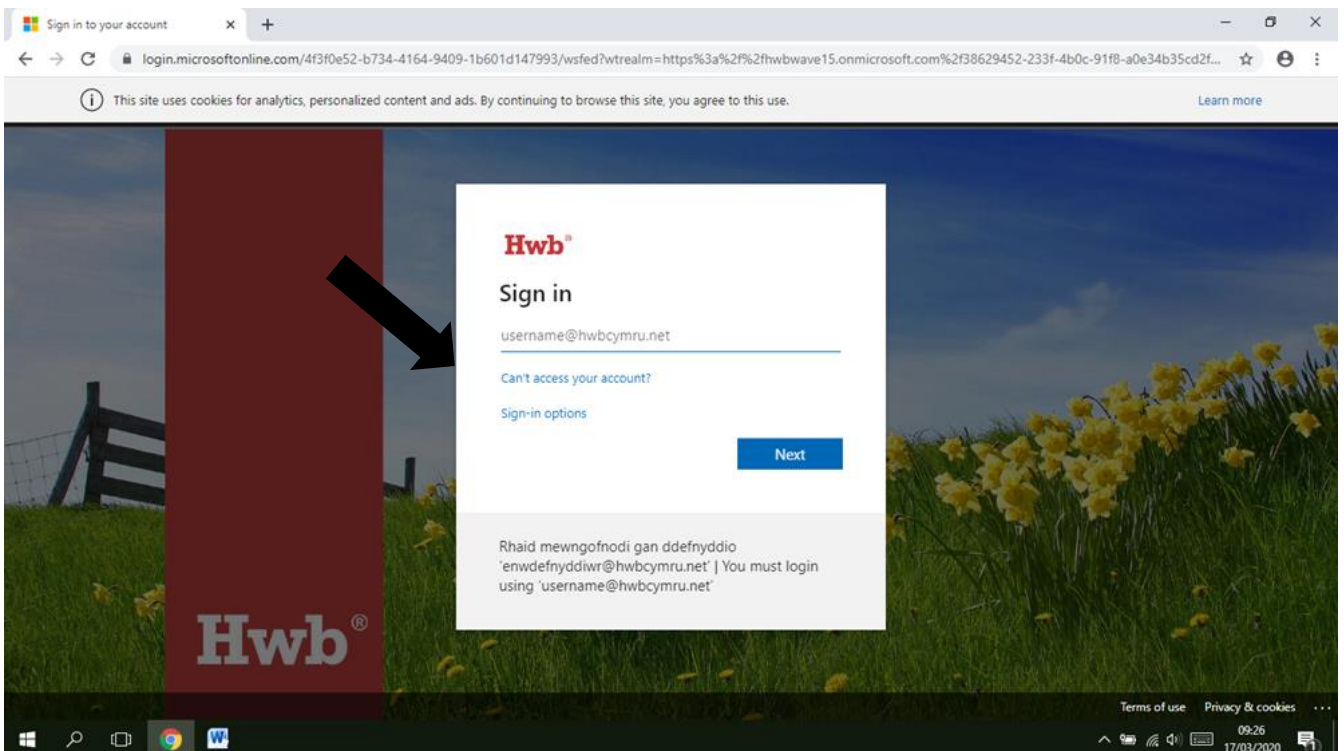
Sign in to your account

login.microsoftonline.com/4f3f0e52-b734-4164-9409-1b601d147993/wsfed?wtrealm=https%3a%2f%2fhwbwave15.onmicrosoft.com%2f38629452-233f-4b0c-91f8-a0e34b35cd2f...

This site uses cookies for analytics, personalized content and ads. By continuing to browse this site, you agree to this use.

Learn more

Hwb®

Sign in

username@hwbcymru.net

Can't access your account?

Sign-in options

Next

Rhaid mewngofnodi gan ddefnyddio 'enwdefnyddiwr@hwbcymru.net' | You must login using 'username@hwbcymru.net'

Hwb®

Terms of use Privacy & cookies ...

09:26
17/03/2020